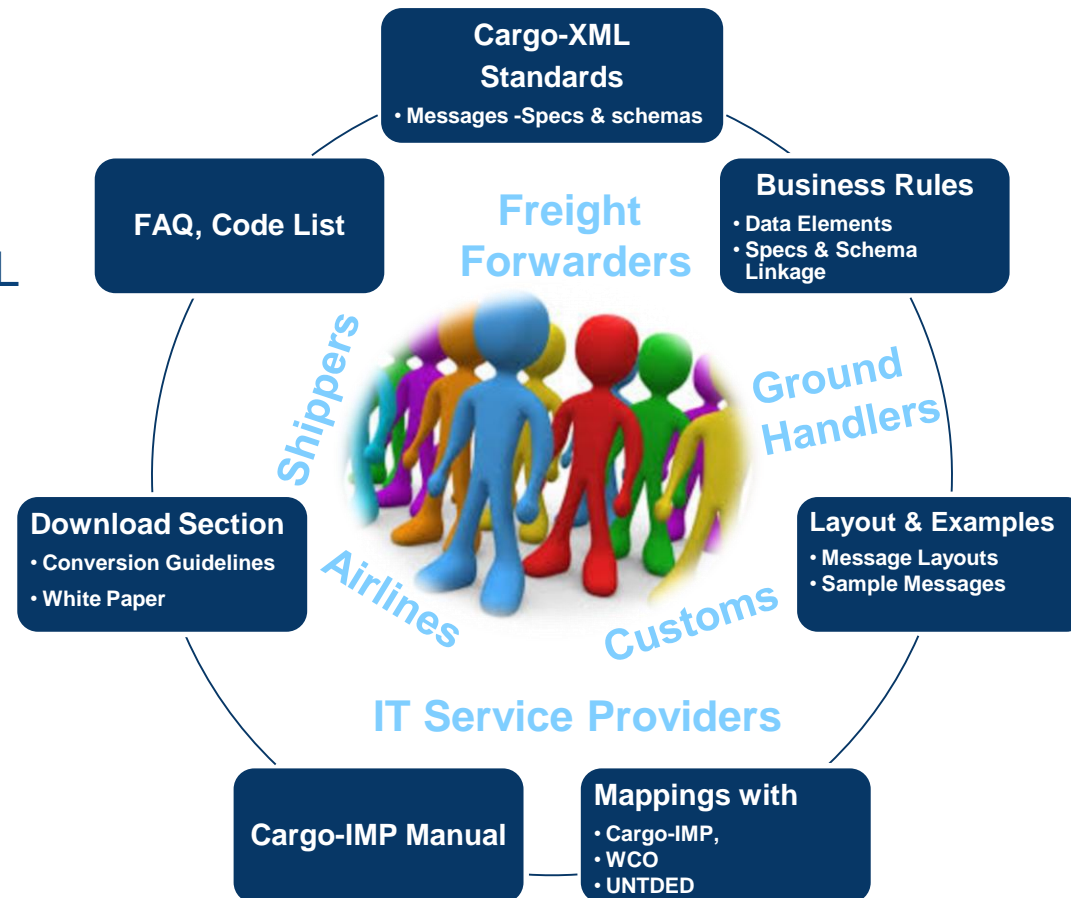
Cargo-XML Standards
• Messages -Specs & schemas

FAQ, Code List

Business Rules
• Data Elements
• Specs & Schema Linkage

Freight Forwarders

Shippers

Ground Handlers

Download Section
• Conversion Guidelines
• White Paper

Layout & Examples
• Message Layouts
• Sample Messages

Airlines

Customs

IT Service Providers

Cargo-IMP Manual

Mappings with
• Cargo-IMP,
• WCO
• UNTDED

L